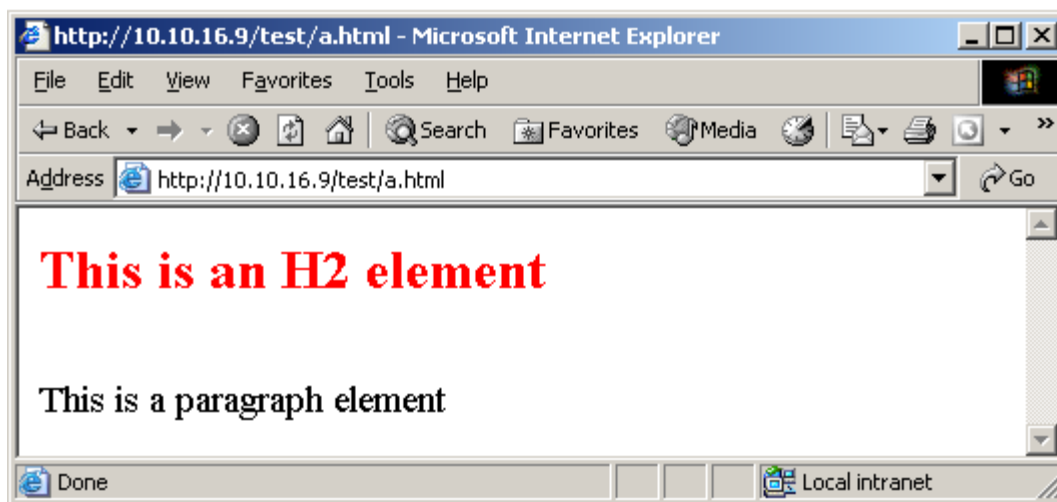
http://10.10.16.9/test/a.html - Microsoft Internet Explorer

File Edit View Favorites Tools Help

Back Search Favorites Media

Address http://10.10.16.9/test/a.html Go

This is an H2 element

This is a paragraph element

Done Local intranet